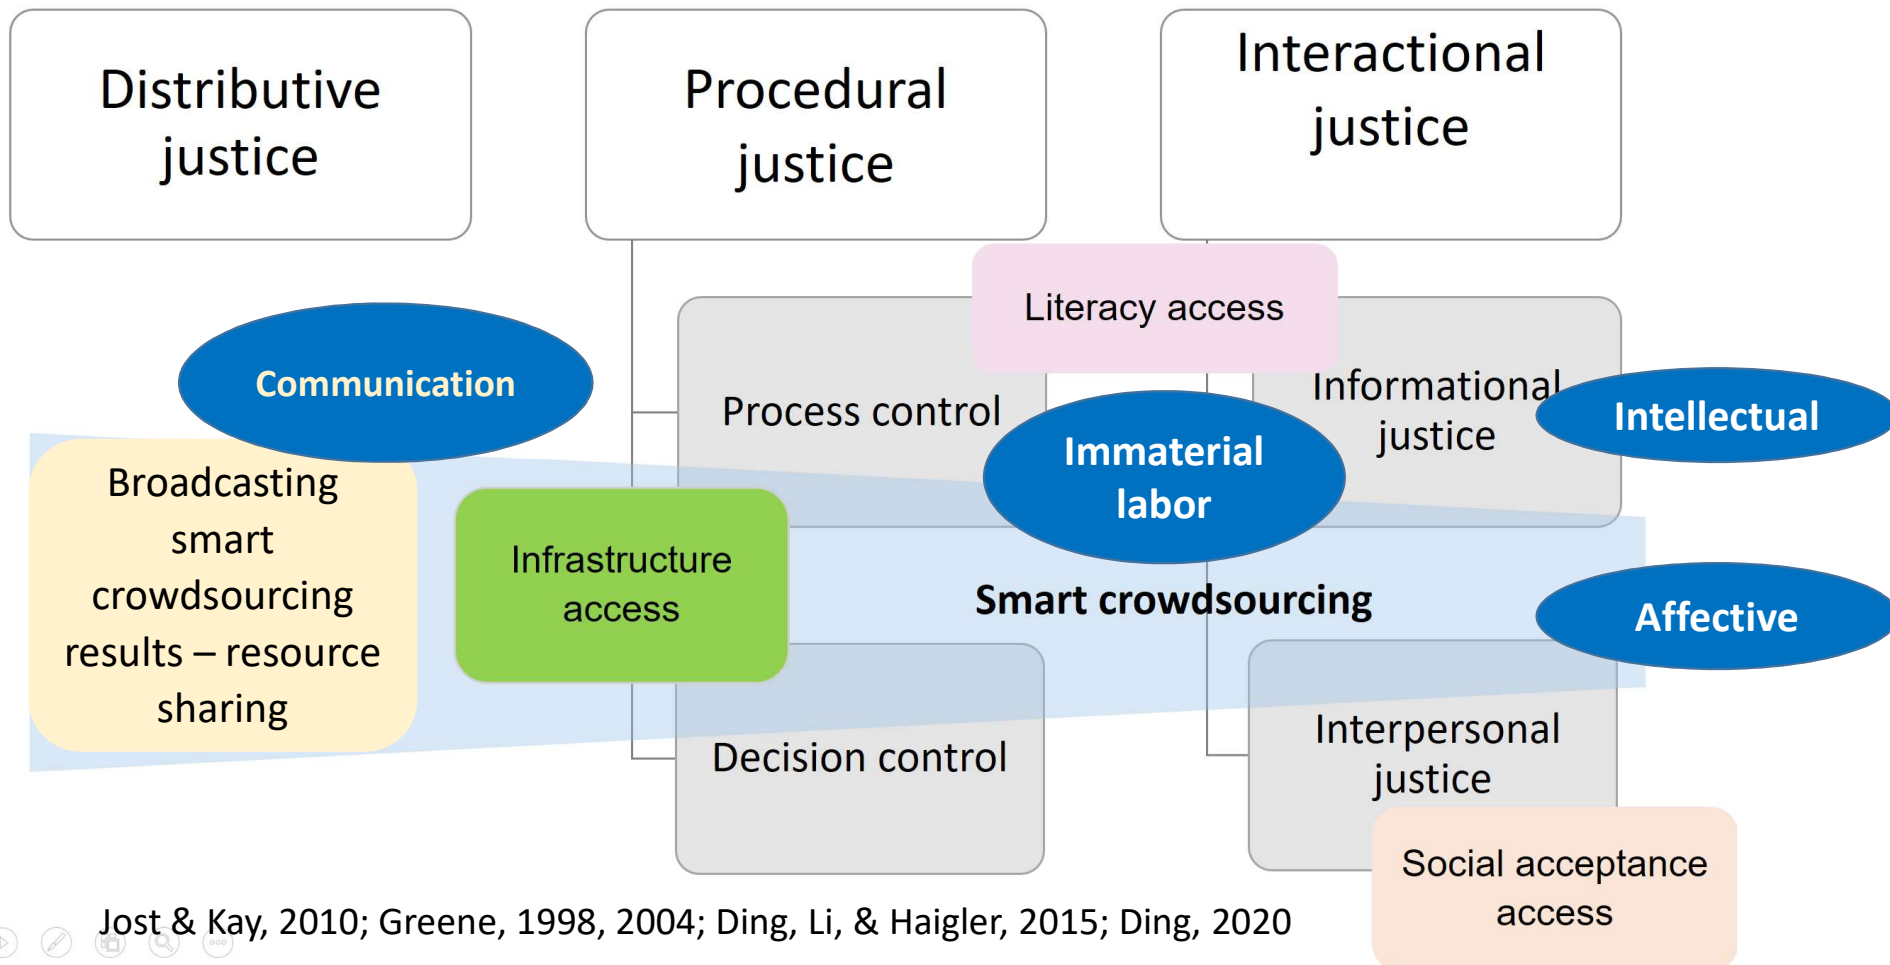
Distributive justice

Procedural justice

Interactional justice

Literacy access

Communication

Process control

Informational justice

Intellectual

Immaterial labor

Broadcasting smart crowdsourcing results – resource sharing

Infrastructure access

Smart crowdsourcing

Affective

Decision control

Interpersonal justice

Social acceptance access

Jost & Kay, 2010; Greene, 1998, 2004; Ding, Li, & Haigler, 2015; Ding, 2020